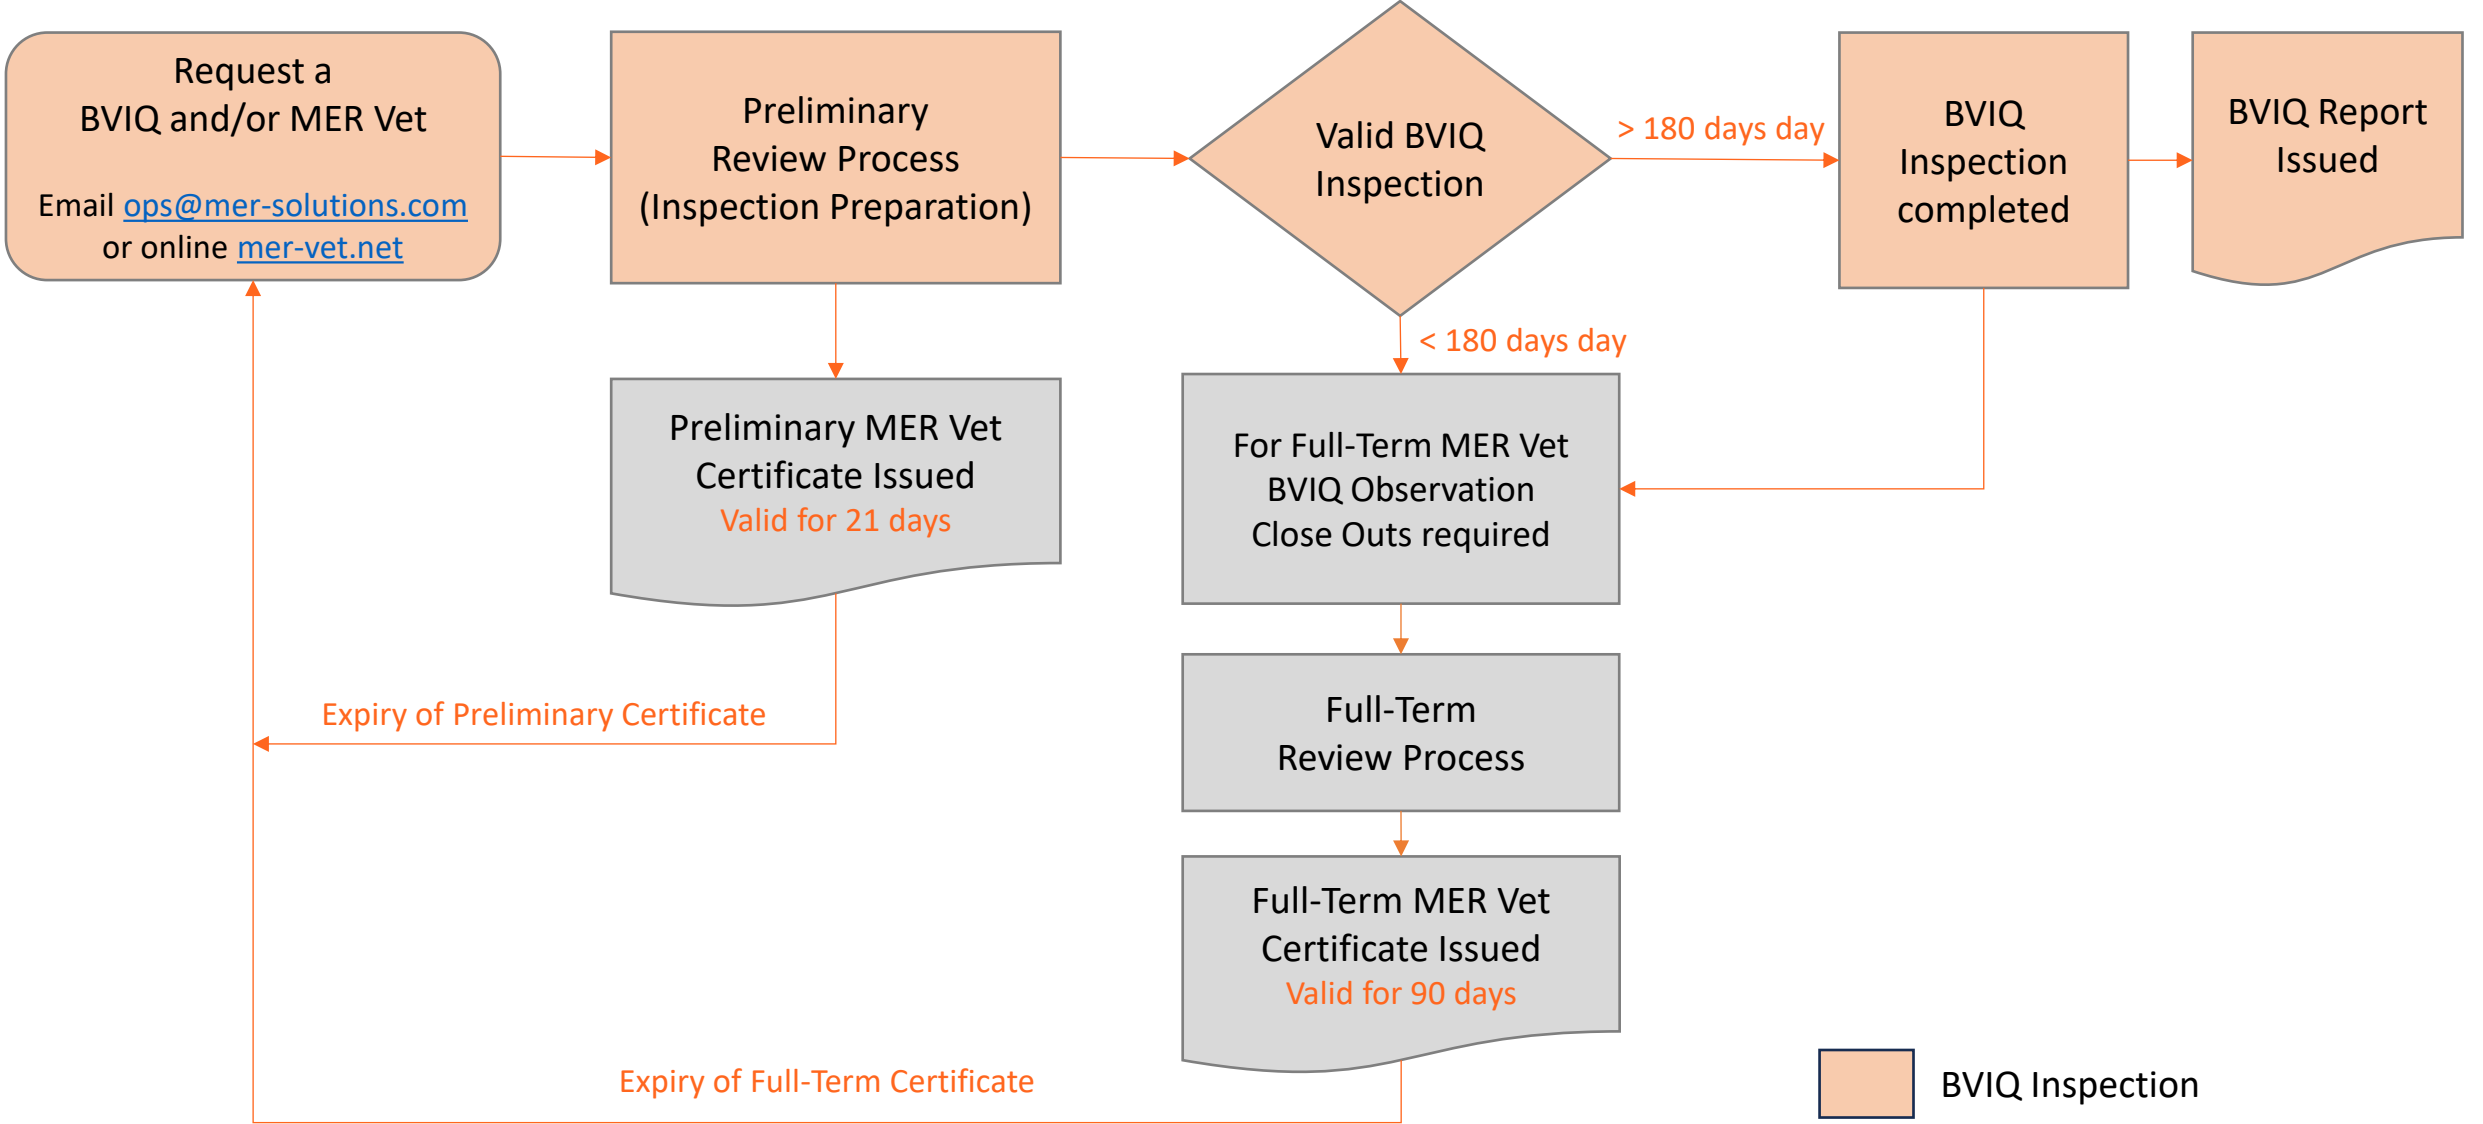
Request a
BVIQ and/or MER Vet

Email ops@mer-solutions.com
or online mer-vet.net

Preliminary
Review Process
(Inspection Preparation)

Valid BVIQ
Inspection

> 180 days day

BVIQ
Inspection
completed

BVIQ Report
Issued

< 180 days day

Preliminary MER Vet
Certificate Issued
Valid for 21 days

For Full-Term MER Vet
BVIQ Observation
Close Outs required

Full-Term
Review Process

Expiry of Preliminary Certificate

Full-Term MER Vet
Certificate Issued
Valid for 90 days

Expiry of Full-Term Certificate

BVIQ Inspection